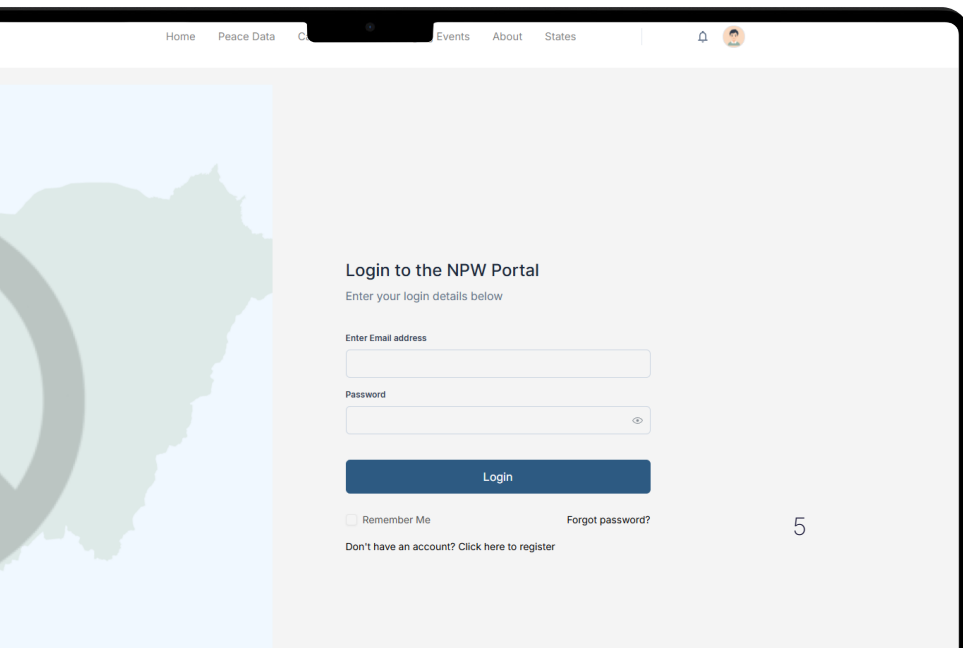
Home Peace Data C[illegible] Events About States

Login to the NPW Portal

Enter your login details below

Enter Email address

Password

Login

Remember Me

Forgot password?

Don't have an account? Click here to register

5